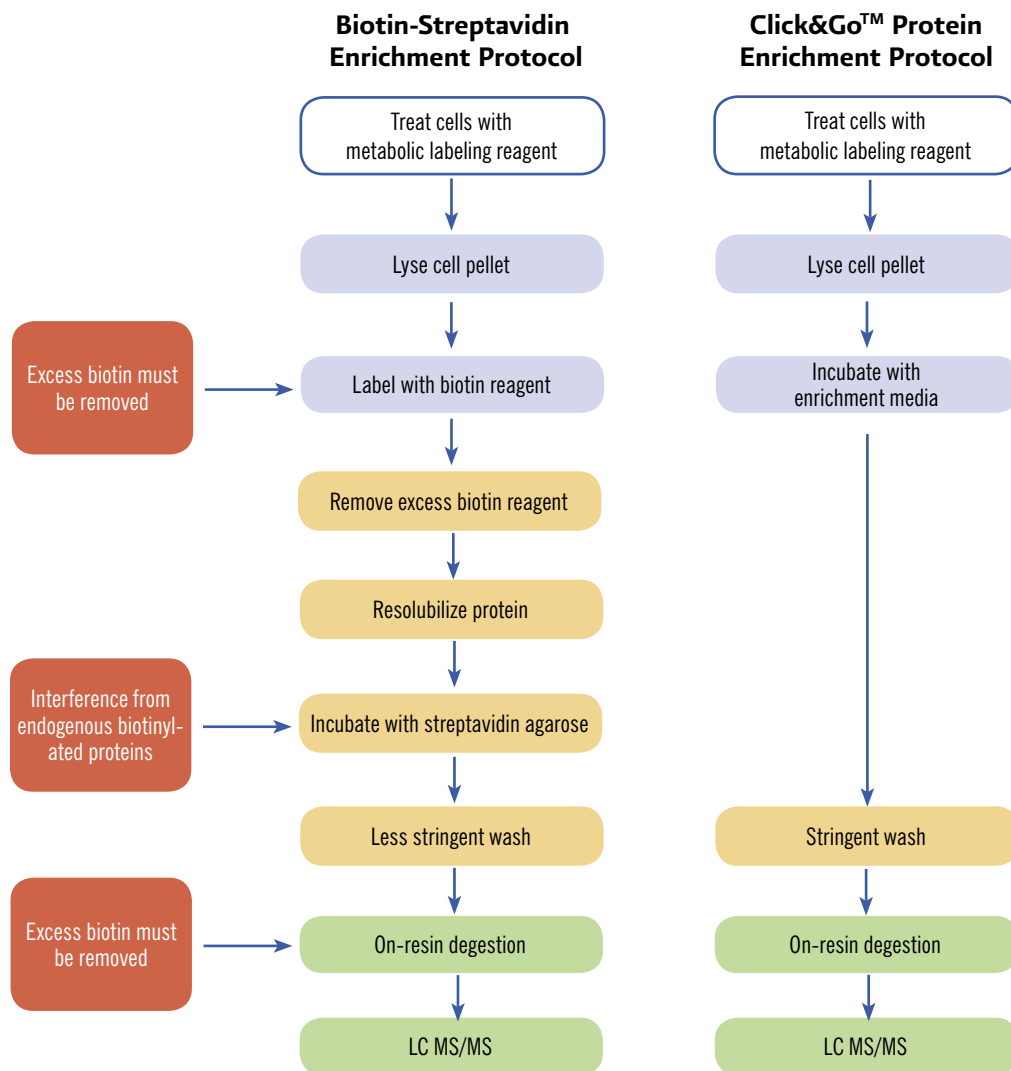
Biotin-Streptavidin Enrichment Protocol

Treat cells with metabolic labeling reagent

Lyse cell pellet

Excess biotin must be removed

Label with biotin reagent

Remove excess biotin reagent

Resolubilize protein

Interference from endogenous biotinylated proteins

Incubate with streptavidin agarose

Less stringent wash

Excess biotin must be removed

On-resin degestion

LC MS/MS

Click&Go$^{TM}$ Protein Enrichment Protocol

Treat cells with metabolic labeling reagent

Lyse cell pellet

Incubate with enrichment media

Stringent wash

On-resin degestion

LC MS/MS